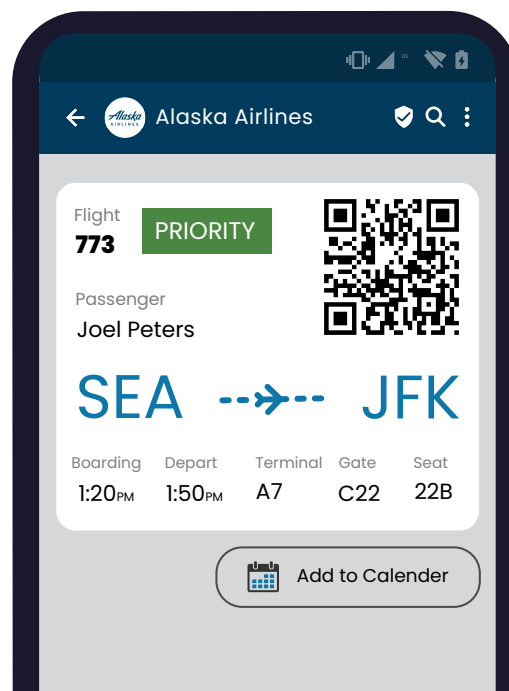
Alaska Airlines

Alaska AIRLINES

Flight
773

PRIORITY

Passenger
Joel Peters

SEA

JFK

| Boarding | Depart | Terminal | Gate | Seat |
|---|---|---|---|---|
| 1:20PM | 1:50PM | A7 | C22 | 22B |

Add to Calender